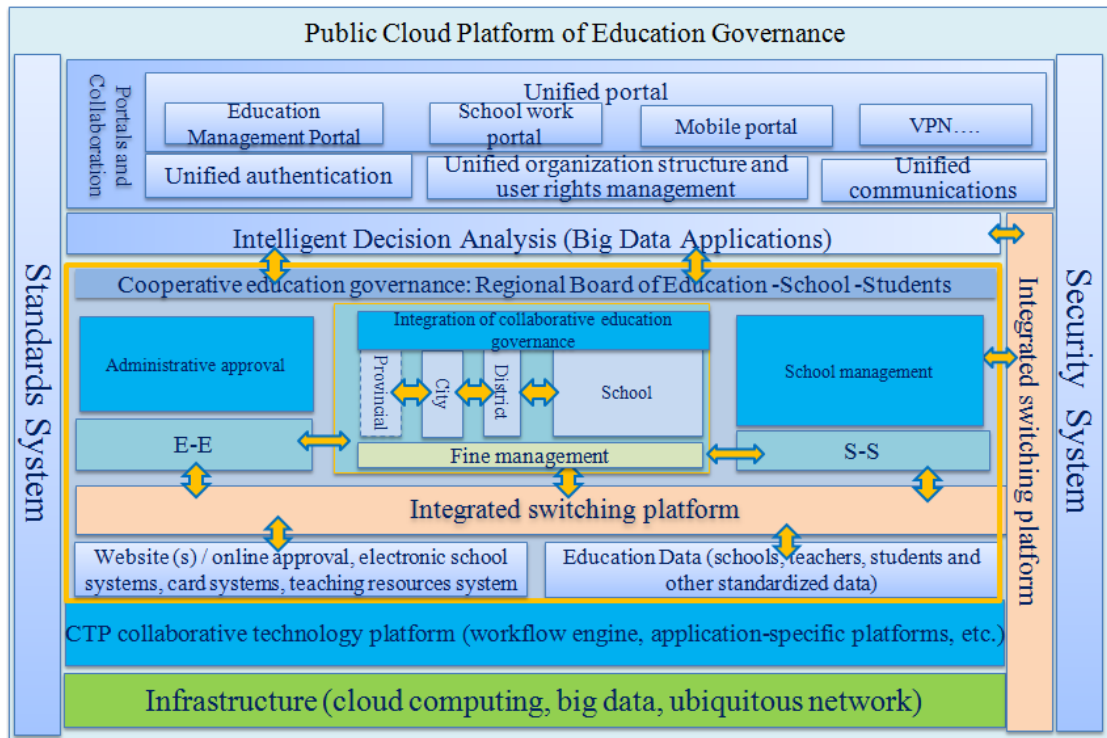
Public Cloud Platform of Education Governance

Standards System

Portals and Collaboration

Unified portal

Education Management Portal

School work portal

Mobile portal

VPN….

Unified authentication

Unified organization structure and user rights management

Unified communications

Intelligent Decision Analysis (Big Data Applications)

Cooperative education governance: Regional Board of Education -School -Students

Administrative approval

Integration of collaborative education governance

Provincial

City

District

School

School management

E-E

Fine management

S-S

Integrated switching platform

Website (s) / online approval, electronic school systems, card systems, teaching resources system

Education Data (schools, teachers, students and other standardized data)

CTP collaborative technology platform (workflow engine, application-specific platforms, etc.)

Infrastructure (cloud computing, big data, ubiquitous network)

Integrated switching platform

Security System